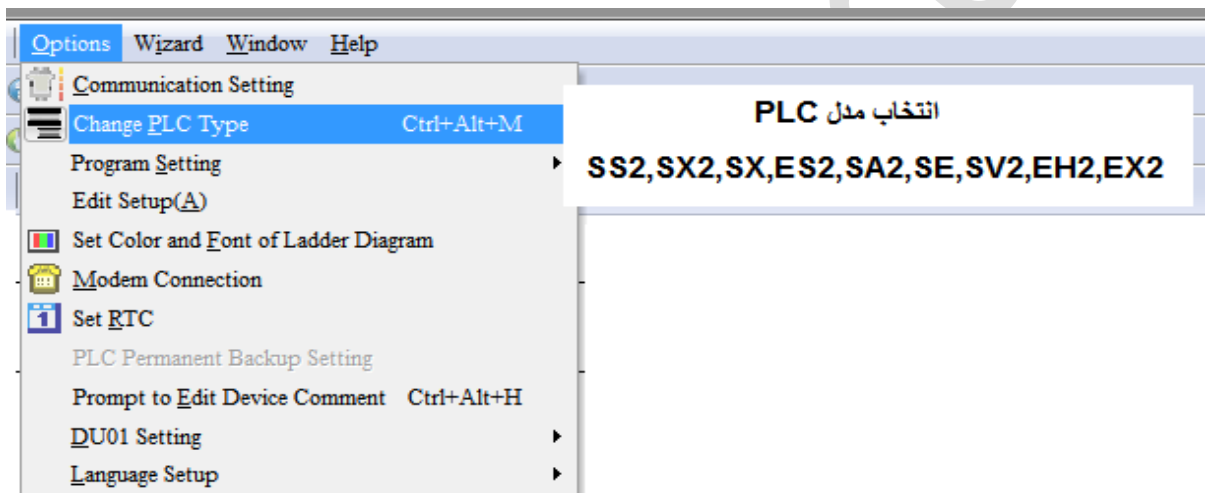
Options Wizard Window Help

Communication Setting
Change PLC Type Ctrl+Alt+M
Program Setting
Edit Setup(A)
Set Color and Font of Ladder Diagram
Modem Connection
Set RTC
PLC Permanent Backup Setting
Prompt to Edit Device Comment Ctrl+Alt+H
DU01 Setting
Language Setup

انتخاب مدل PLC

SS2,SX2,SX,ES2,SA2,SE,SV2,EH2,EX2